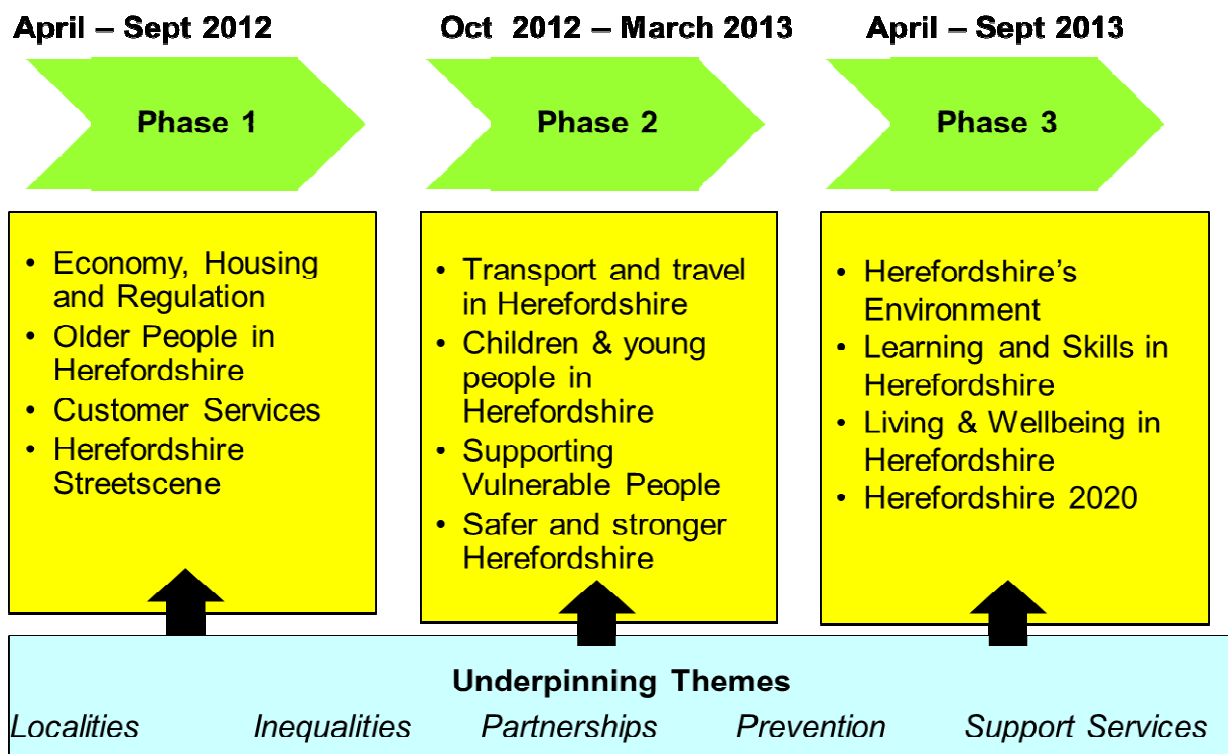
April – Sept 2012

Phase 1

- Economy, Housing and Regulation
- Older People in Herefordshire
- Customer Services
- Herefordshire Streetscene

Oct 2012 – March 2013

Phase 2

- Transport and travel in Herefordshire
- Children & young people in Herefordshire
- Supporting Vulnerable People
- Safer and stronger Herefordshire

April – Sept 2013

Phase 3

- Herefordshire's Environment
- Learning and Skills in Herefordshire
- Living & Wellbeing in Herefordshire
- Herefordshire 2020

Underpinning Themes

*Localities* *Inequalities* *Partnerships* *Prevention* *Support Services*